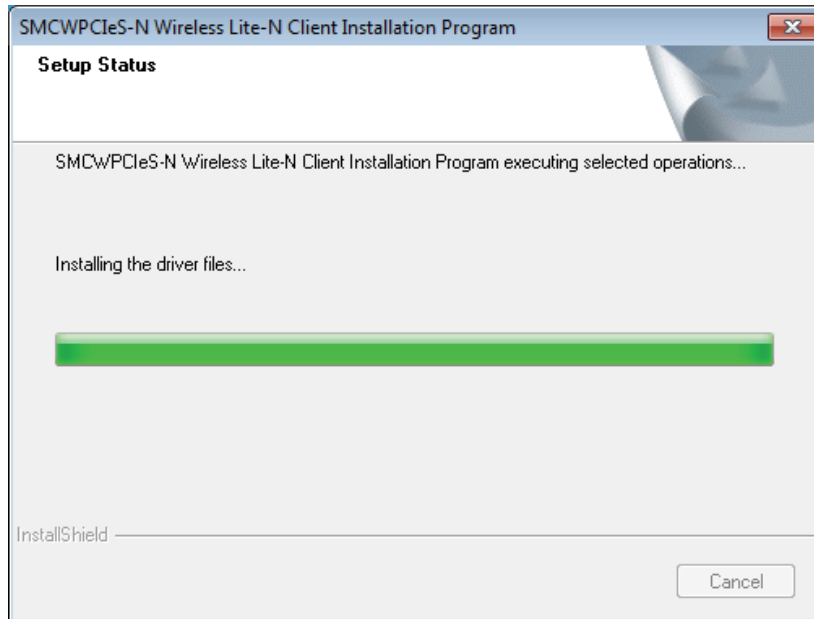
SMCWPCIeS-N Wireless Lite-N Client Installation Program

Setup Status

SMCWPCIeS-N Wireless Lite-N Client Installation Program executing selected operations...

Installing the driver files...

InstallShield

Cancel